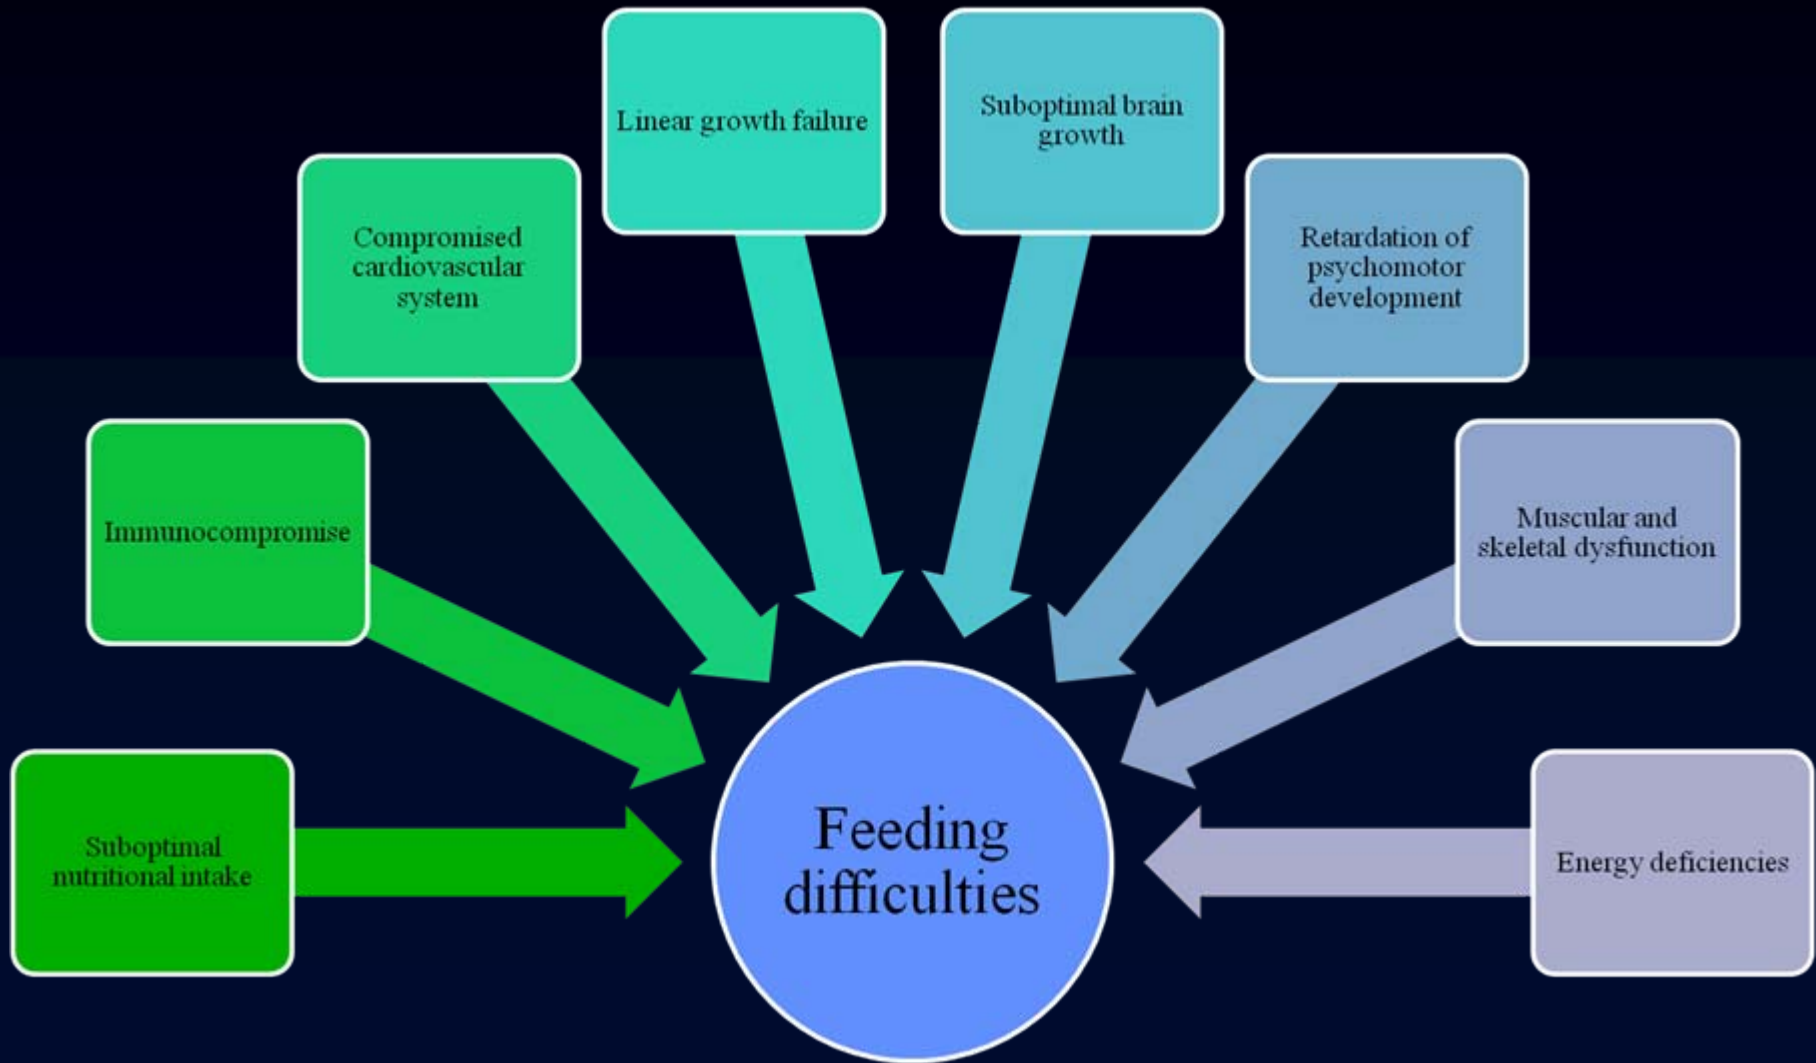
Suboptimal nutritional intake

Immunocompromise

Compromised cardiovascular system

Linear growth failure

Suboptimal brain growth

Retardation of psychomotor development

Muscular and skeletal dysfunction

Energy deficiencies

Feeding difficulties